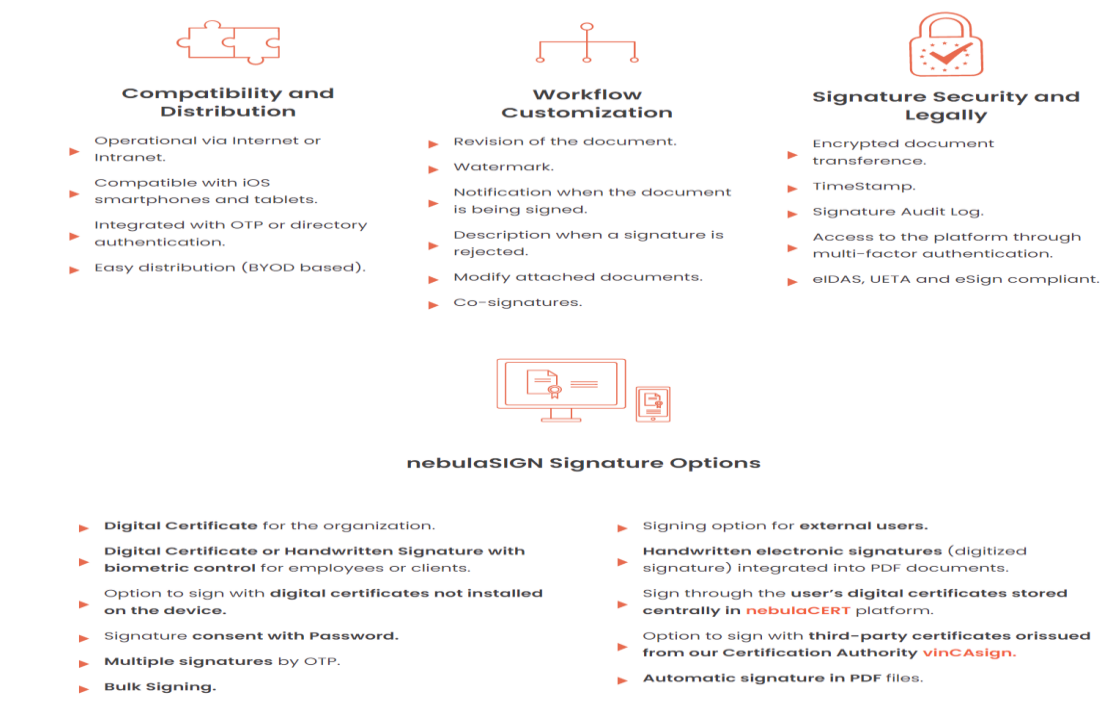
Compatibility and Distribution

Operational via Internet or Intranet.

Compatible with iOS smartphones and tablets.

Integrated with OTP or directory authentication.

Easy distribution (BYOD based).

Workflow Customization

Revision of the document.

Watermark.

Notification when the document is being signed.

Description when a signature is rejected.

Modify attached documents.

Co-signatures.

Signature Security and Legally

Encrypted document transference.

TimeStamp.

Signature Audit Log.

Access to the platform through multi-factor authentication.

eIDAS, UETA and eSign compliant.

nebulaSIGN Signature Options

Digital Certificate for the organization.

Digital Certificate or Handwritten Signature with biometric control for employees or clients.

Option to sign with digital certificates not installed on the device.

Signature consent with Password.

Multiple signatures by OTP.

Bulk Signing.

Signing option for external users.

Handwritten electronic signatures (digitized signature) integrated into PDF documents.

Sign through the user's digital certificates stored centrally in nebulaCERT platform.

Option to sign with third-party certificates orissued from our Certification Authority vinCAsign.

Automatic signature in PDF files.